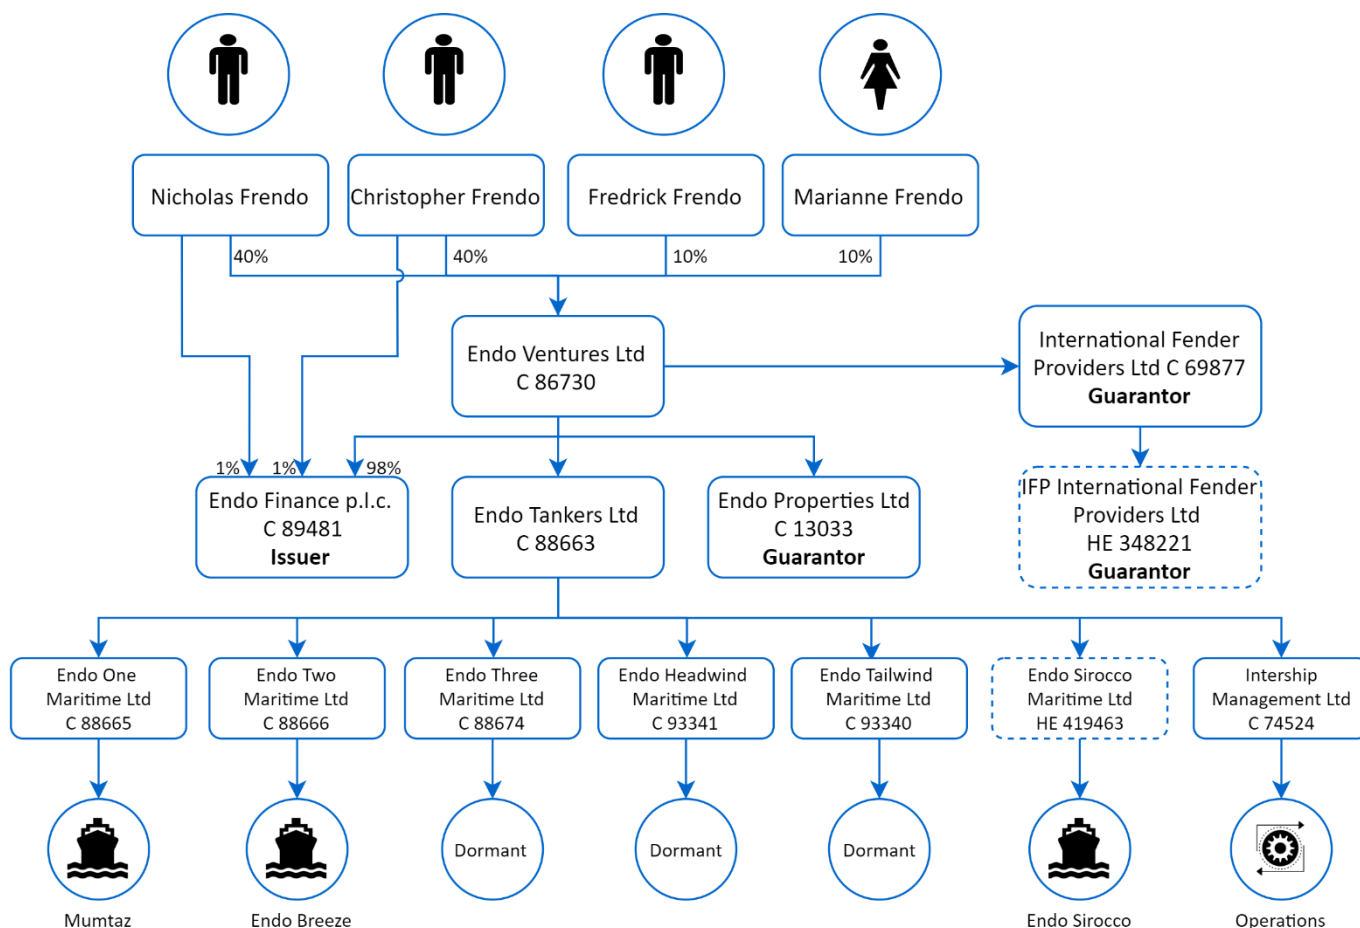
Nicholas Frendo

Christopher Frendo

Fredrick Frendo

Marianne Frendo

40%

40%

10%

10%

Endo Ventures Ltd C 86730

International Fender Providers Ltd C 69877 **Guarantor**

IFP International Fender Providers Ltd HE 348221 **Guarantor**

1%

1%

98%

Endo Finance p.l.c. C 89481 **Issuer**

Endo Tankers Ltd C 88663

Endo Properties Ltd C 13033 **Guarantor**

Endo One Maritime Ltd C 88665

Endo Two Maritime Ltd C 88666

Endo Three Maritime Ltd C 88674

Endo Headwind Maritime Ltd C 93341

Endo Tailwind Maritime Ltd C 93340

Endo Sirocco Maritime Ltd HE 419463

Intership Management Ltd C 74524

Mumtaz

Endo Breeze

Dormant

Dormant

Dormant

Endo Sirocco

Operations